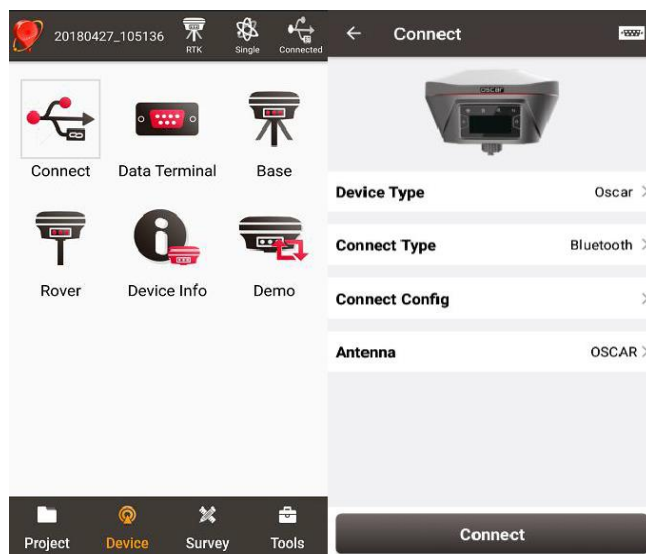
20180427_105136 RTK Single Connected

Connect
Data Terminal
Base
Rover
Device Info
Demo

Project
Device
Survey
Tools

Connect

OSCAR

Device Type Oscar
Connect Type Bluetooth
Connect Config
Antenna OSCAR

Connect